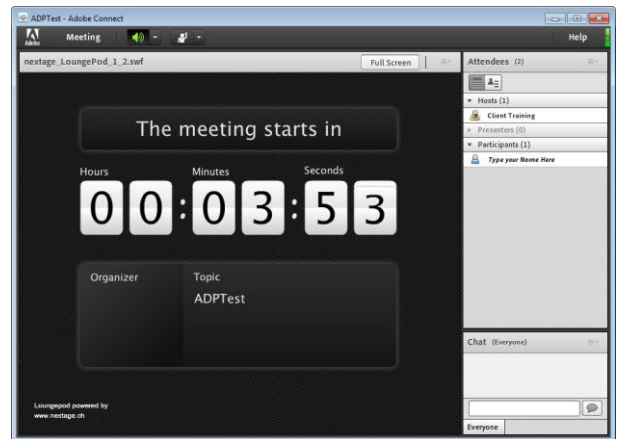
ADPTest - Adobe Connect

Adobe

Meeting

Help

nextage_LoungePod_1_2.swf

Full Screen

The meeting starts in

Hours

Minutes

Seconds

0 0 : 0 3 : 5 3

Organizer

Topic

ADPTest

Loungepod powered by
www.nextage.ch

Attendees (2)

Hosts (1)

Client Training

Presenters (0)

Participants (1)

Type your Name Here

Chat (Everyone)

Everyone